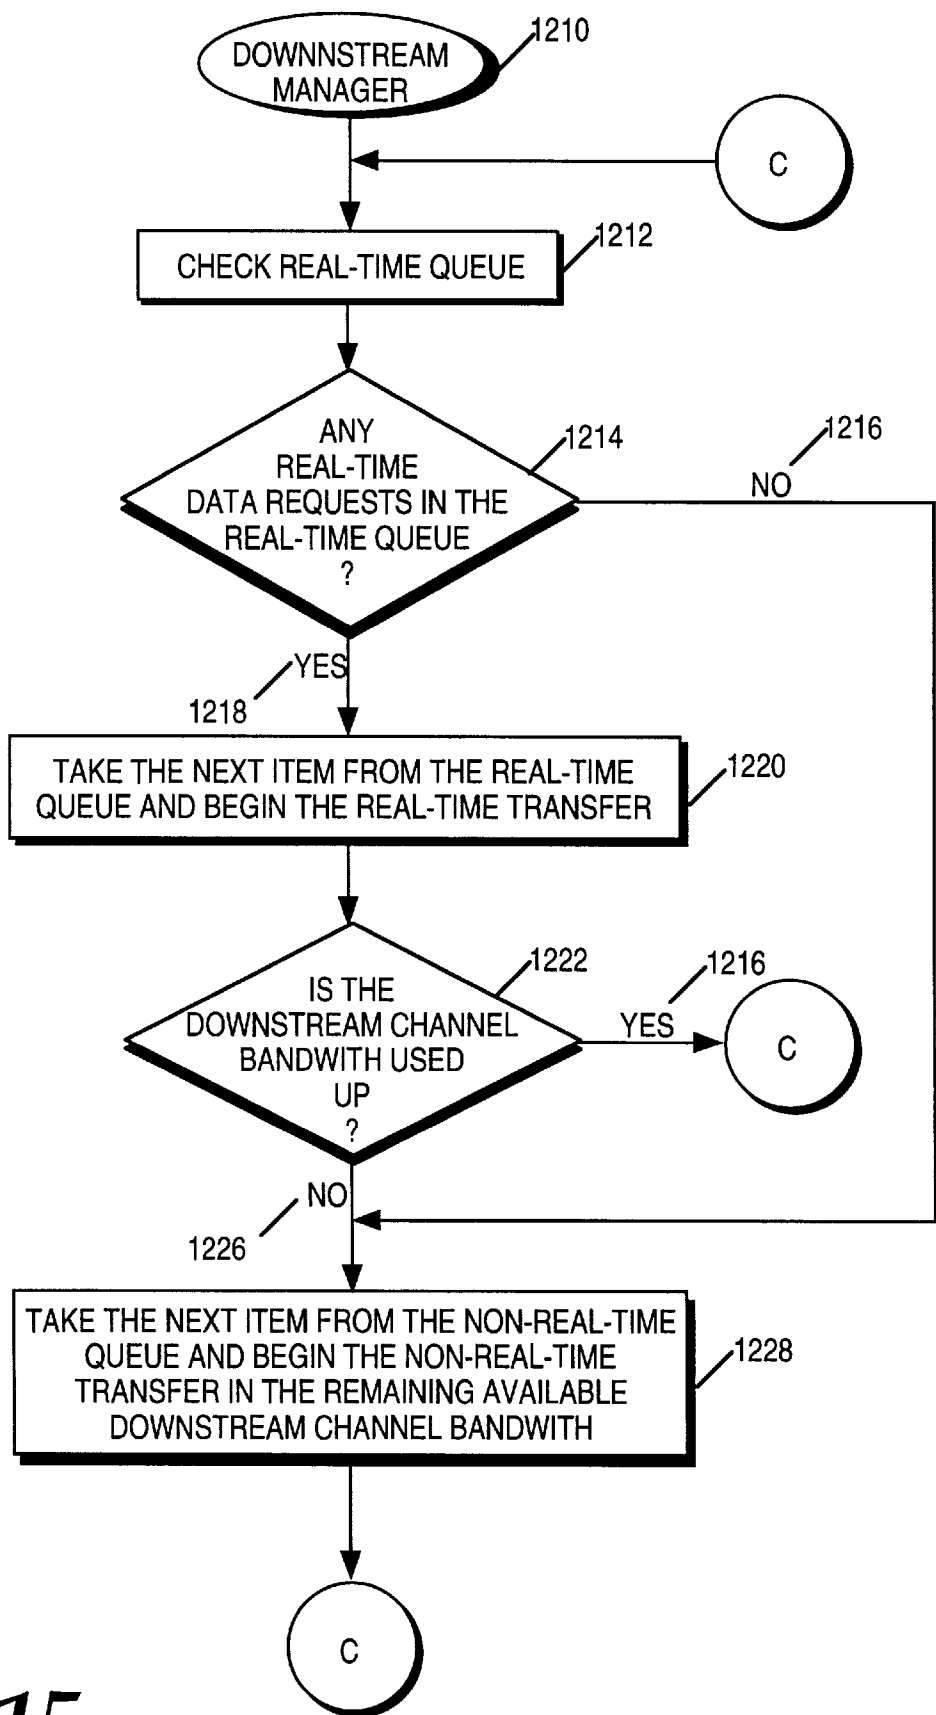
DOWNNSTREAM MANAGER
1210

C

CHECK REAL-TIME QUEUE
1212

ANY REAL-TIME DATA REQUESTS IN THE REAL-TIME QUEUE ?
1214

1216
NO

YES
1218

TAKE THE NEXT ITEM FROM THE REAL-TIME QUEUE AND BEGIN THE REAL-TIME TRANSFER
1220

IS THE DOWNSTREAM CHANNEL BANDWITH USED UP ?
1222

1216
YES

C

NO
1226

TAKE THE NEXT ITEM FROM THE NON-REAL-TIME QUEUE AND BEGIN THE NON-REAL-TIME TRANSFER IN THE REMAINING AVAILABLE DOWNSTREAM CHANNEL BANDWITH
1228

C

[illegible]